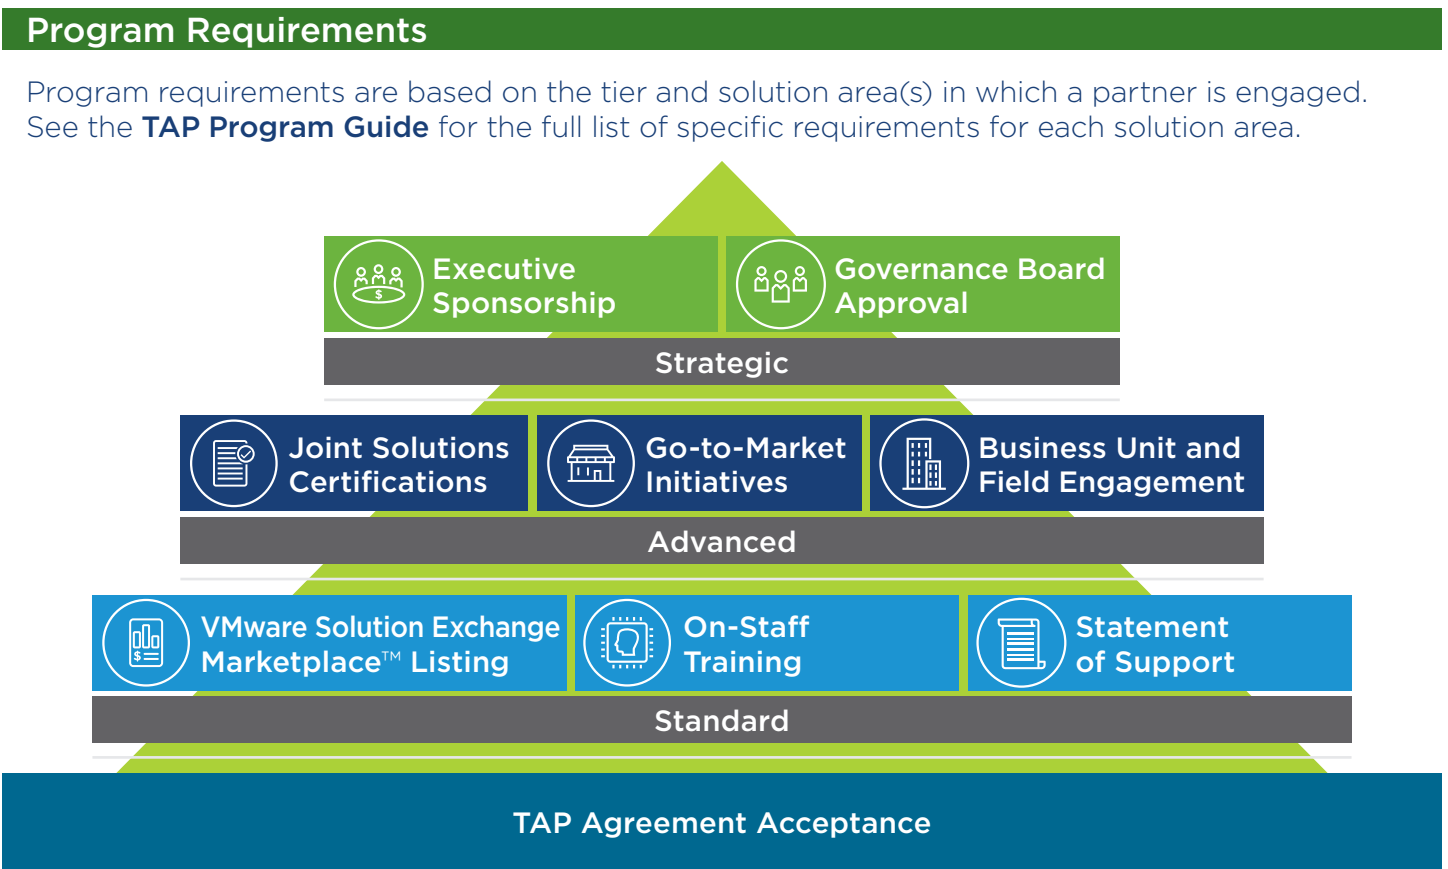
Program Requirements

Program requirements are based on the tier and solution area(s) in which a partner is engaged. See the **TAP Program Guide** for the full list of specific requirements for each solution area.

Executive Sponsorship

Governance Board Approval

Strategic

Joint Solutions Certifications

Go-to-Market Initiatives

Business Unit and Field Engagement

Advanced

VMware Solution Exchange Marketplace™ Listing

On-Staff Training

Statement of Support

Standard

TAP Agreement Acceptance